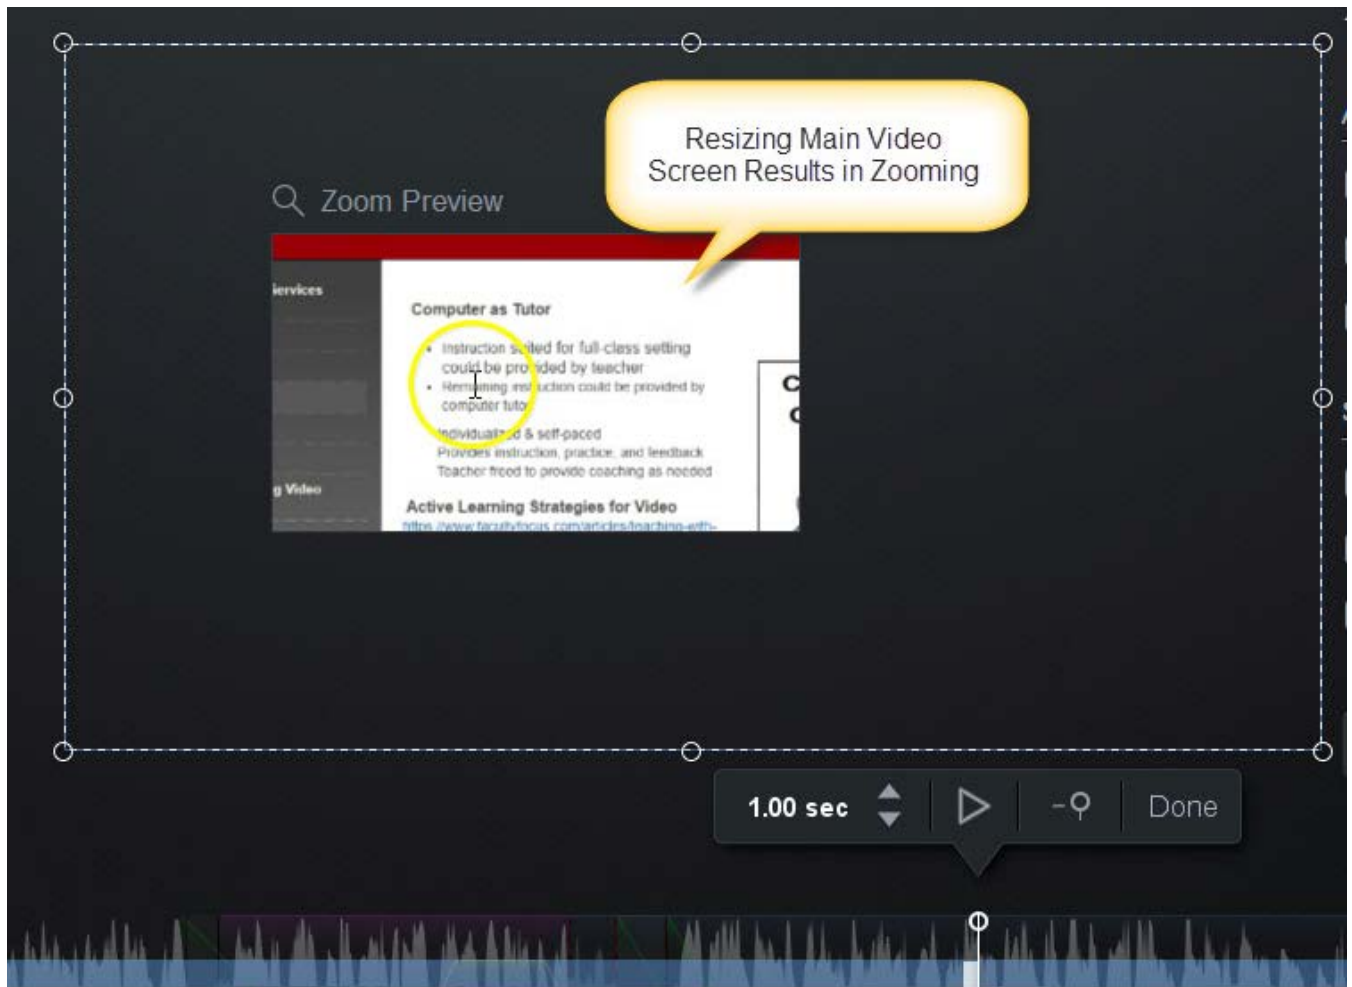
Resizing Main Video Screen Results in Zooming

Zoom Preview

ervices

g Video

Computer as Tutor

- Instruction suited for full-class setting could be provided by teacher
- Remaining instruction could be provided by computer tutor

Individualized & self-paced
Provides instruction, practice, and feedback
Teacher freed to provide coaching as needed

Active Learning Strategies for Video
https://www.facultyfocus.com/articles/teaching-with-

C
C

1.00 sec

Done